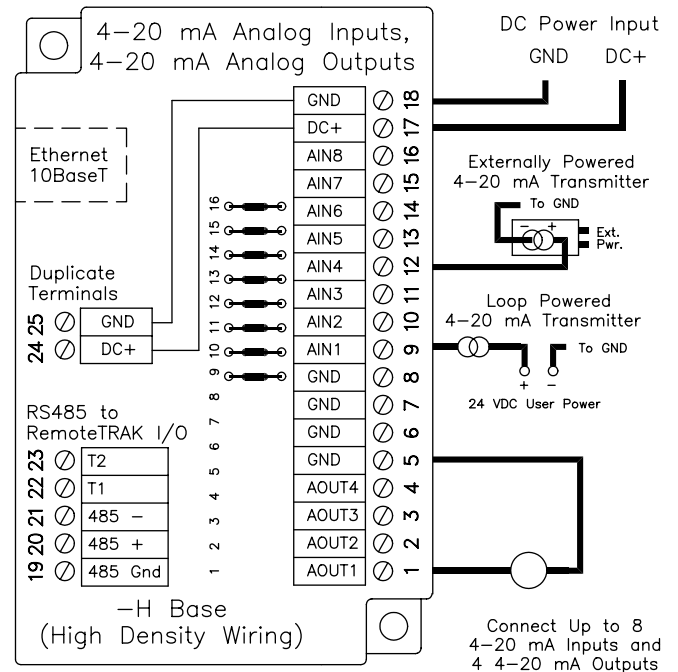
4–20 mA Analog Inputs,
4–20 mA Analog Outputs

DC Power Input
GND DC+

Ethernet
10BaseT

| GND | 18 |
|---|---|
| DC+ | 17 |
| AIN8 | 16 |
| AIN7 | 15 |
| AIN6 | 14 |
| AIN5 | 13 |
| AIN4 | 12 |
| AIN3 | 11 |
| AIN2 | 10 |
| AIN1 | 9 |
| GND | 8 |
| GND | 7 |
| GND | 6 |
| GND | 5 |
| AOUT4 | 4 |
| AOUT3 | 3 |
| AOUT2 | 2 |
| AOUT1 | 1 |

16 15 14 13 12 11 10 9 8 7 6 5 4 3 2 1

Externally Powered
4–20 mA Transmitter
To GND
– +
Ext.
Pwr.

Duplicate
Terminals
25 GND
24 DC+

Loop Powered
4–20 mA Transmitter
To GND
+ –
24 VDC User Power

RS485 to
RemoteTRAK I/O
23 T2
22 T1
21 485 –
20 485 +
19 485 Gnd

–H Base
(High Density Wiring)

Connect Up to 8
4–20 mA Inputs and
4 4–20 mA Outputs